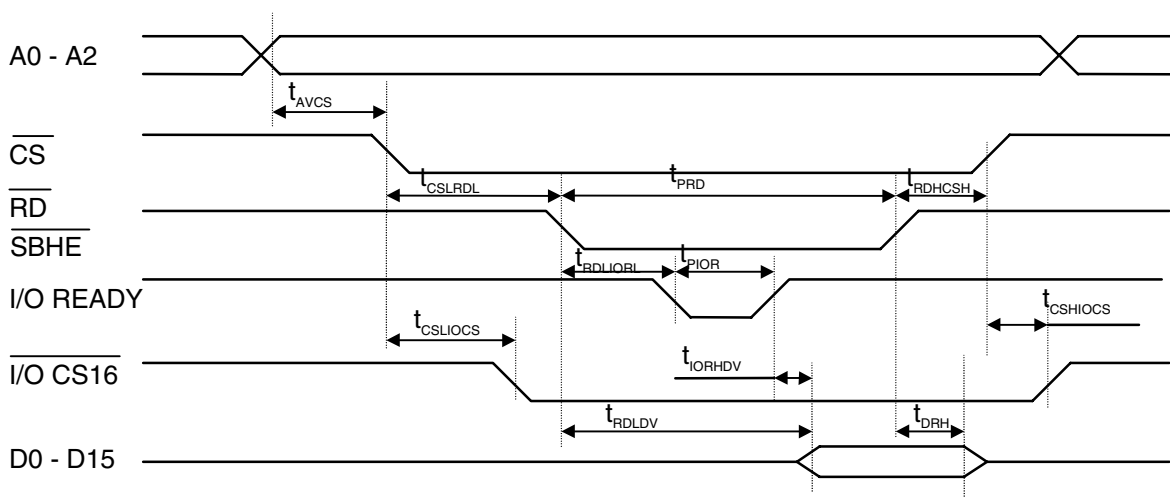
A0 - A2

$t_{AVCS}$

$\overline{CS}$

$t_{CSLRDL}$

$t_{PRD}$

$t_{RDHCSH}$

$\overline{RD}$

$\overline{SBHE}$

$t_{RDLIOBL}$

$t_{PIOR}$

I/O READY

$t_{CSHIOCS}$

$t_{CSLIOCS}$

$t_{IORHDV}$

$\overline{I/O\ CS16}$

$t_{RDLDV}$

$t_{DRH}$

D0 - D15